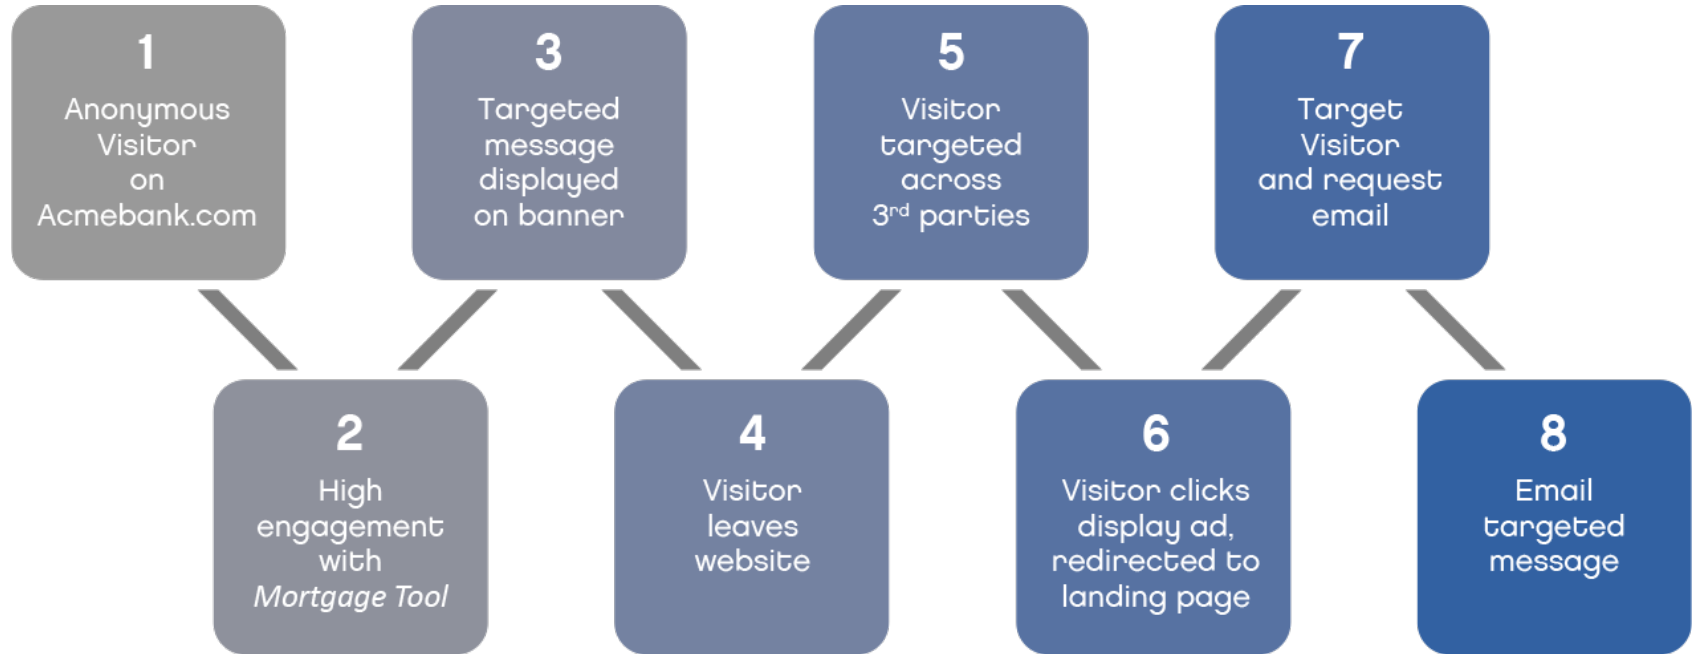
1
Anonymous Visitor on Acmebank.com

2
High engagement with *Mortgage Tool*

3
Targeted message displayed on banner

4
Visitor leaves website

5
Visitor targeted across $3^{rd}$ parties

6
Visitor clicks display ad, redirected to landing page

7
Target Visitor and request email

8
Email targeted message